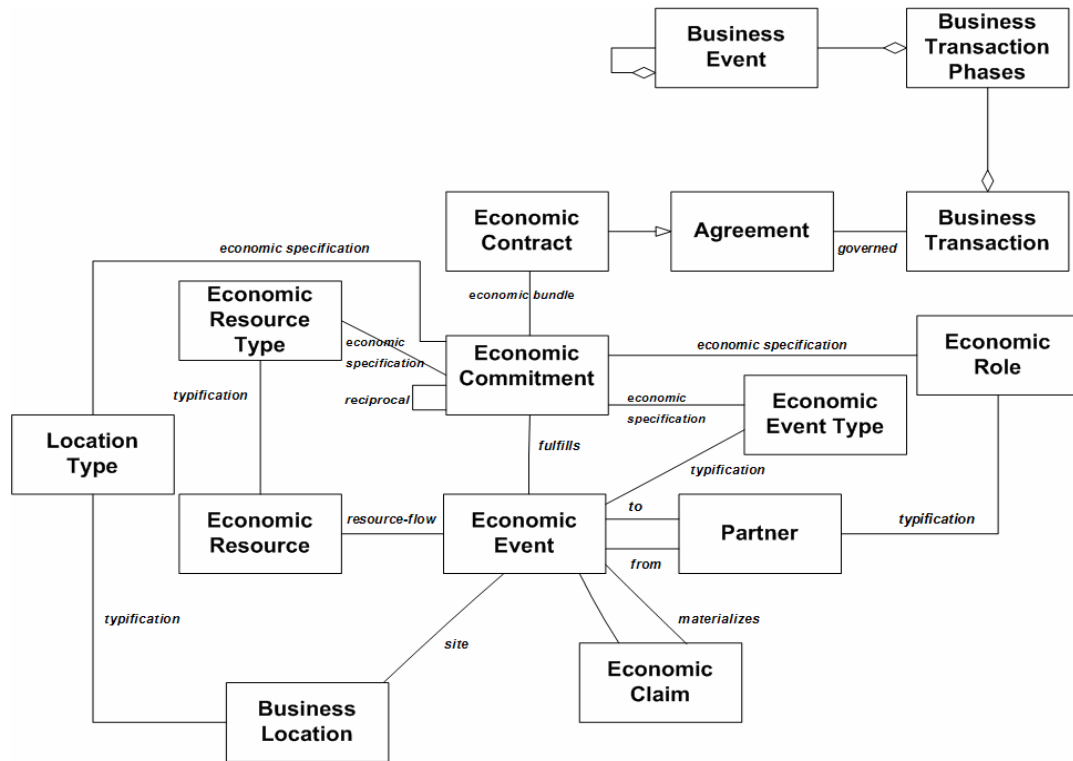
Business Event

Business Transaction Phases

Economic Contract

Agreement

governed

Business Transaction

economic specification

economic bundle

Economic Resource Type

economic specification

Economic Commitment

economic specification

Economic Role

reciprocal

economic specification

Economic Event Type

typification

Location Type

fulfills

typification

Economic Resource

resource-flow

Economic Event

to

Partner

typification

from

typification

materializes

site

Economic Claim

Business Location